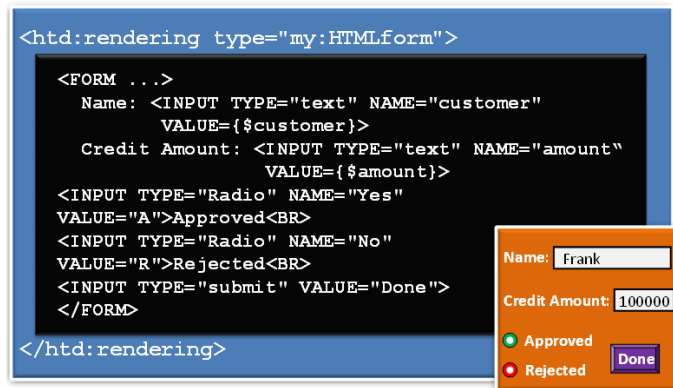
<htd:rendering type="my:HTMLform">

<FORM ...>
Name: <INPUT TYPE="text" NAME="customer"
VALUE={$customer}>
Credit Amount: <INPUT TYPE="text" NAME="amount"
VALUE={$amount}>
<INPUT TYPE="Radio" NAME="Yes"
VALUE="A">Approved<BR>
<INPUT TYPE="Radio" NAME="No"
VALUE="R">Rejected<BR>
<INPUT TYPE="submit" VALUE="Done">
</FORM>

</htd:rendering>

Name: Frank

Credit Amount: 100000

Approved

Rejected

Done